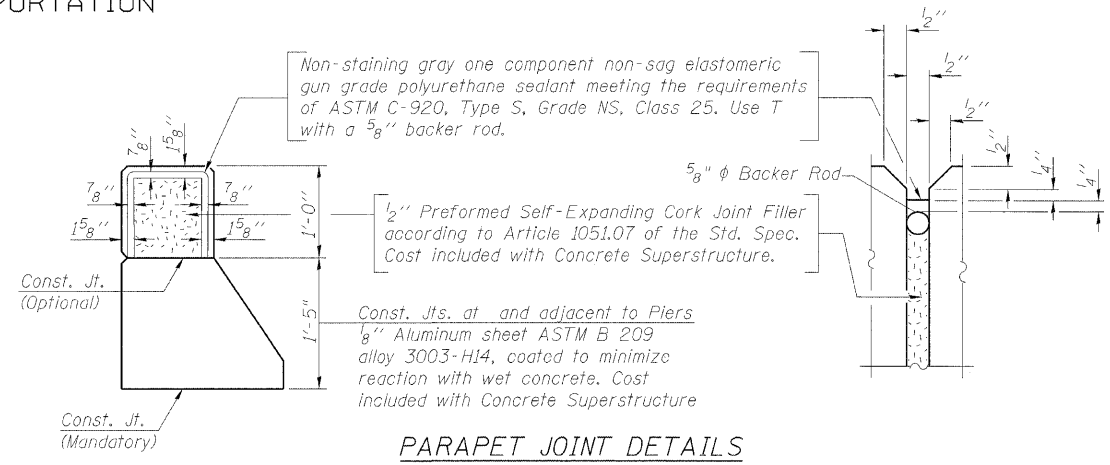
PORTATION

Non-staining gray one component non-sag elastomeric gun grade polyurethane sealant meeting the requirements of ASTM C-920, Type S, Grade NS, Class 25. Use T with a $^5\!/_8$'' backer rod.

$^7\!/_8$''
$1^5\!/_8$''
$^7\!/_8$''
$^7\!/_8$''
$1^5\!/_8$''
$1^5\!/_8$''
1'-0''

$^1\!/_2$'' Preformed Self-Expanding Cork Joint Filler according to Article 1051.07 of the Std. Spec. Cost included with Concrete Superstructure.

Const. Jt.
(Optional)

1'-5''

Const. Jts. at and adjacent to Piers
$^1\!/_8$'' Aluminum sheet ASTM B 209 alloy 3003-H14, coated to minimize reaction with wet concrete. Cost included with Concrete Superstructure

Const. Jt.
(Mandatory)

$^1\!/_2$''
$^1\!/_2$''
$^1\!/_2$''
$^1\!/_2$''
$^1\!/_4$''
$^1\!/_4$''
$^5\!/_8$'' $\phi$ Backer Rod

PARAPET JOINT DETAILS